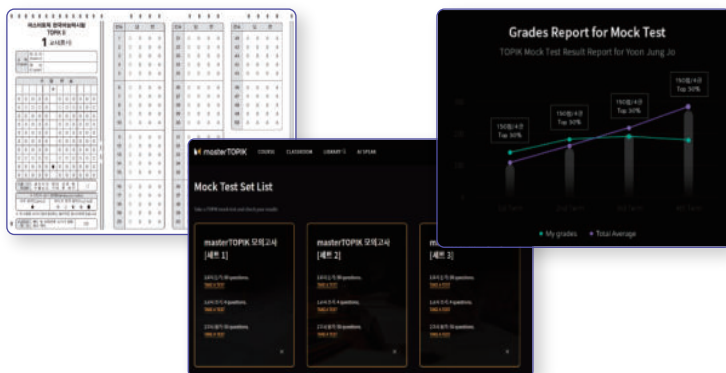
TOPIK II

Grades Report for Mock Test

TOPIK Mock Test Result Report for Yoon Jung Jo

150점/4급
Top 30%

150점/4급
Top 30%

150점/4급
Top 30%

150점/4급
Top 30%

● My grades ● Total Average

masterTOPIK COURSE CLASSROOM LIBRARY AI SPEAK

Mock Test Set List

masterTOPIK 모의고사 [세트 1]

masterTOPIK 모의고사 [세트 2]

ma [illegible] [세트 3]